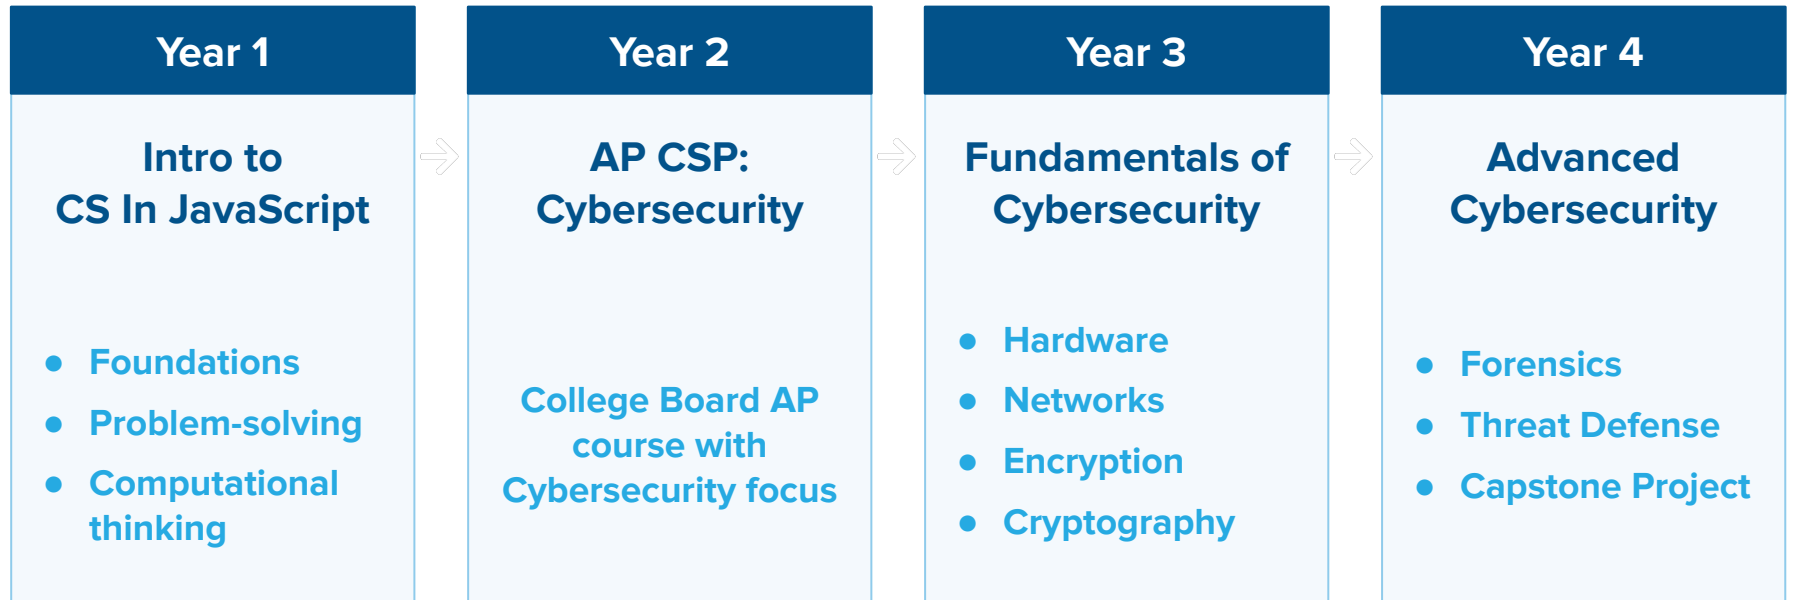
Year 1

Intro to CS In JavaScript

- Foundations
- Problem-solving
- Computational thinking

Year 2

AP CSP: Cybersecurity

College Board AP course with Cybersecurity focus

Year 3

Fundamentals of Cybersecurity

- Hardware
- Networks
- Encryption
- Cryptography

Year 4

Advanced Cybersecurity

- Forensics
- Threat Defense
- Capstone Project